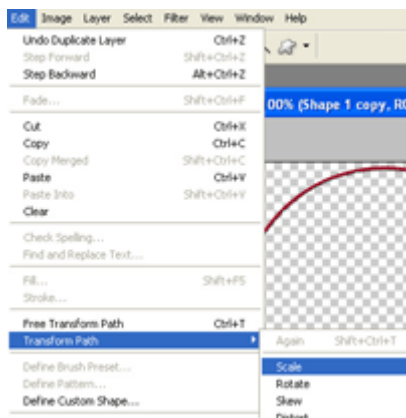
Edit Image Layer Select Filter View Window Help

Undo Duplicate Layer Ctrl+Z
Step Forward Shift+Ctrl+Z
Step Backward Alt+Ctrl+Z

Fade... Shift+Ctrl+F

Cut Ctrl+X
Copy Ctrl+C
Copy Merged Shift+Ctrl+C
Paste Ctrl+V
Paste Into Shift+Ctrl+V
Clear

Check Spelling...
Find and Replace Text...

Fill... Shift+F5
Stroke...

Free Transform Path Ctrl+T
Transform Path

Define Brush Preset...
Define Pattern...
Define Custom Shape...

00% (Shape 1 copy, R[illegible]

Again Shift+Ctrl+T

Scale
Rotate
Skew
Distort